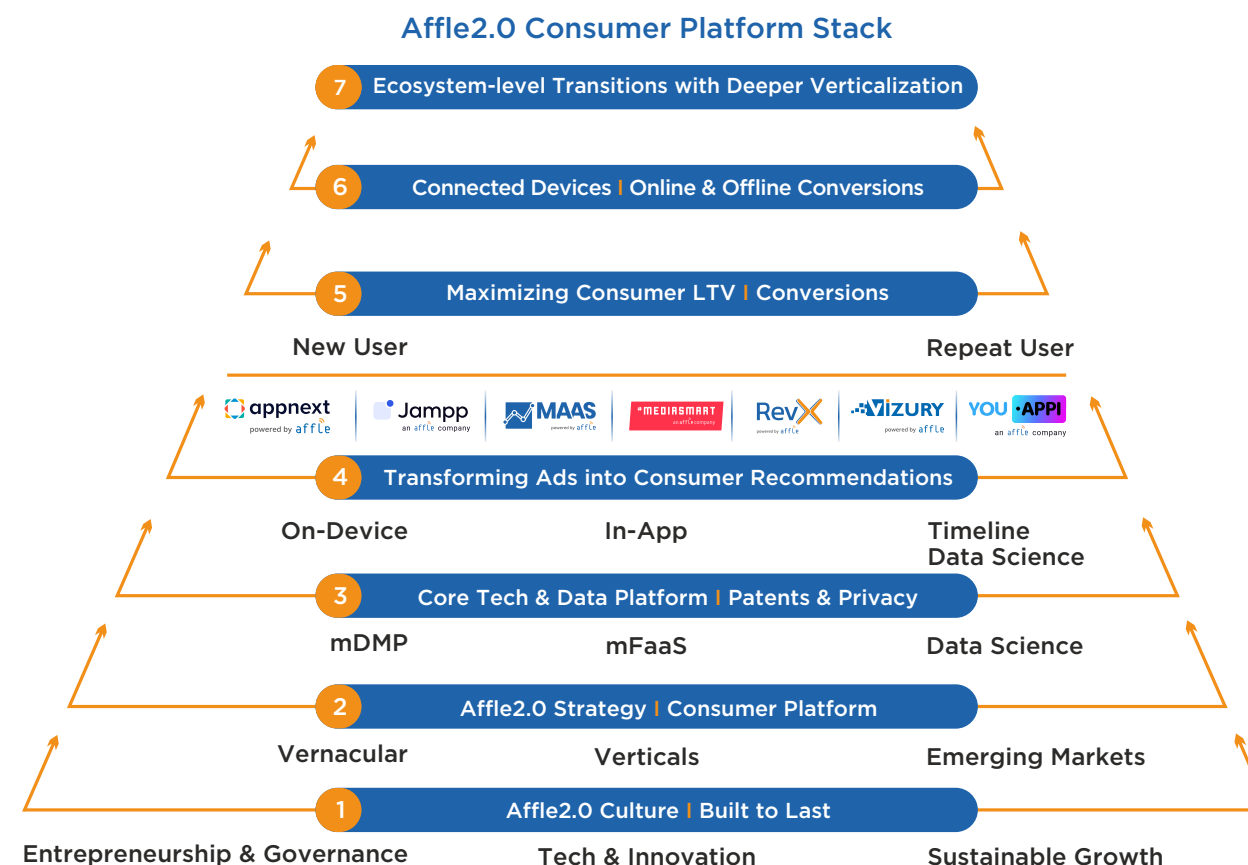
Affle2.0 Consumer Platform Stack

7 Ecosystem-level Transitions with Deeper Verticalization

6 Connected Devices | Online & Offline Conversions

5 Maximizing Consumer LTV | Conversions

New User

Repeat User

appnext powered by affle

Jampp an affle company

MAAS powered by affle

MEDIASMART an affle company

RevX powered by affle

VIZURY powered by affle

YOU APPI an affle company

4 Transforming Ads into Consumer Recommendations

On-Device

In-App

Timeline Data Science

3 Core Tech & Data Platform | Patents & Privacy

mDMP

mFaaS

Data Science

2 Affle2.0 Strategy | Consumer Platform

Vernacular

Verticals

Emerging Markets

1 Affle2.0 Culture | Built to Last

Entrepreneurship & Governance

Tech & Innovation

Sustainable Growth